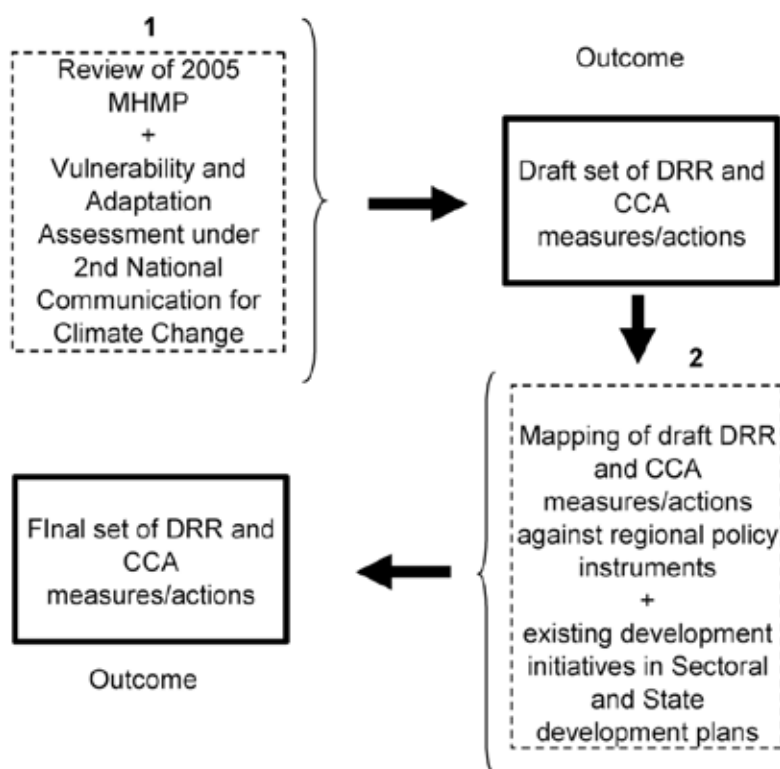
1

Review of 2005 MHMP
+
Vulnerability and Adaptation Assessment under 2nd National Communication for Climate Change

Outcome

Draft set of DRR and CCA measures/actions

2

Mapping of draft DRR and CCA measures/actions against regional policy instruments
+
existing development initiatives in Sectoral and State development plans

FInal set of DRR and CCA measures/actions

Outcome